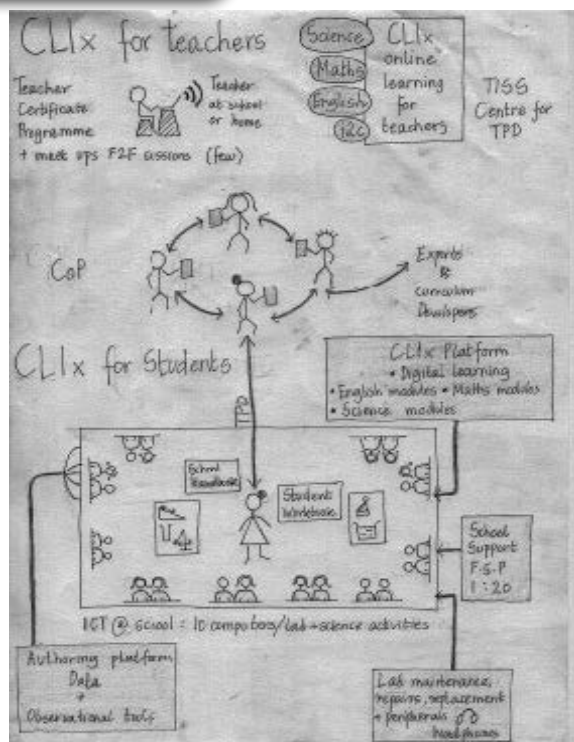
CLIx for teachers

Teacher Certificate Programme + meet ups F2F sessions (few)

Teacher at school or home

Science
Maths
English
I2C

CLIx online learning for teachers

TISS Centre for TPD

CoP

Experts & Curriculum Developers

CLIx for Students

CLIx Platform
• Digital learning
• English modules • Maths modules
• Science modules

School Handbook

Students Workbook

School Support
F.S.P
1 : 20

ICT @ school : 10 computers/lab + science activities

Authoring platform
Data
+
Observational tools

Lab maintenance, repairs, replacement + peripherals headphones